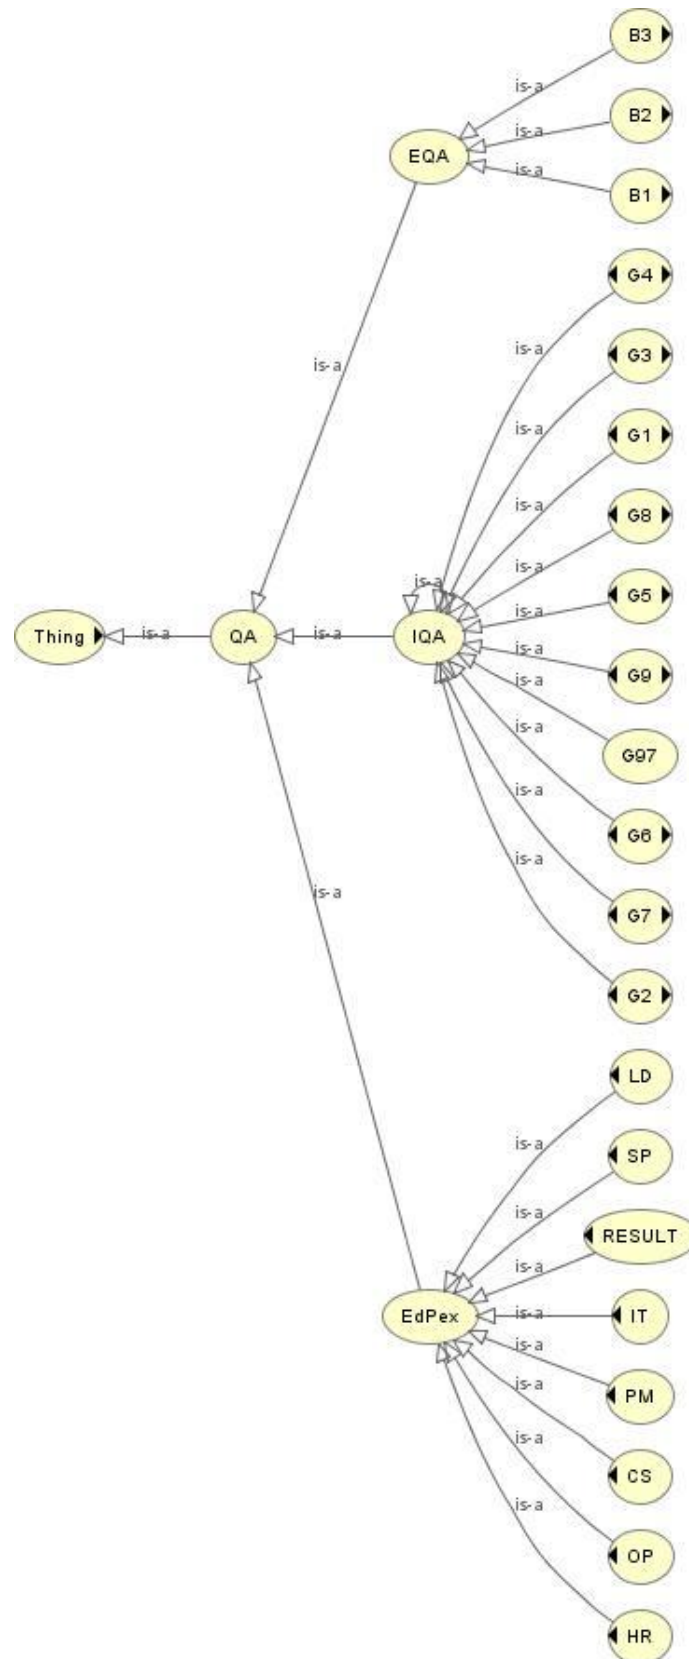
B3
is-a
B2
is-a
EQA
is-a
B1
G4
is-a
is-a
G3
is-a
G1
is-a
G8
is-a
is-a
G5
Thing
is-a
QA
is-a
IQA
is-a
G9
is-a
is-a
G97
is-a
G6
is-a
G7
is-a
G2
LD
is-a
SP
is-a
RESULT
is-a
EdPex
is-a
IT
is-a
PM
is-a
CS
is-a
OP
is-a
HR